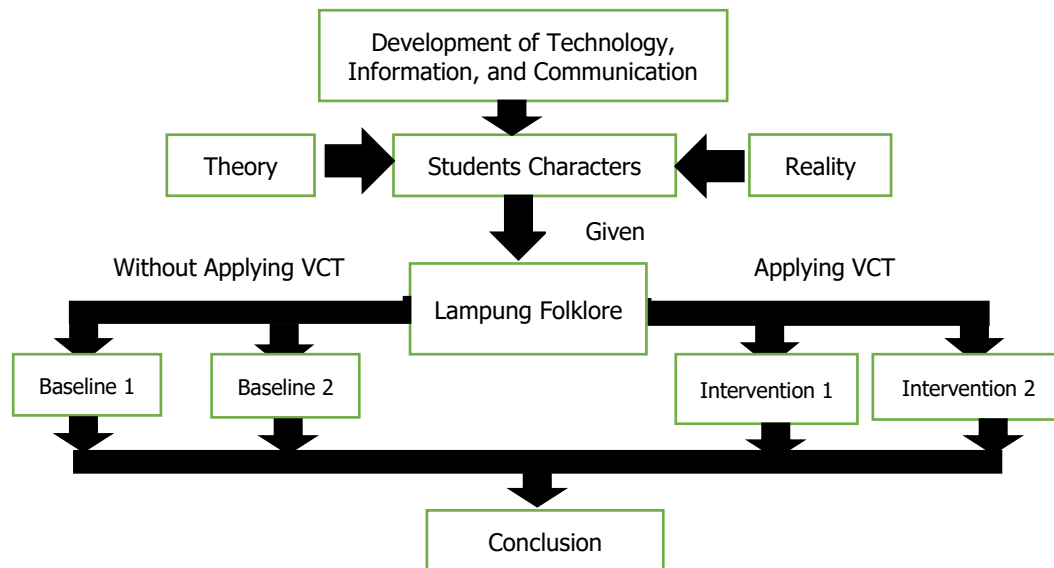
Development of Technology, Information, and Communication

Theory

Students Characters

Reality

Given

Without Applying VCT

Lampung Folklore

Applying VCT

Baseline 1

Baseline 2

Intervention 1

Intervention 2

Conclusion